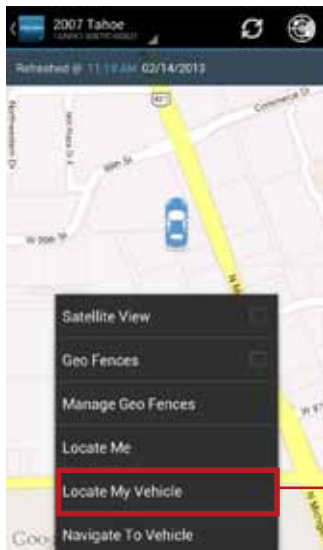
2007 Tahoe
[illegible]

Refreshed @ 11:19 AM 02/14/2013

421
Commerce St
Northwestern Dr
Mt Plaza Dr
99th St
W 99th St
N M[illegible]
W 9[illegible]

Satellite View
Geo Fences
Manage Geo Fences
Locate Me
Locate My Vehicle
Navigate To Vehicle

Goog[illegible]